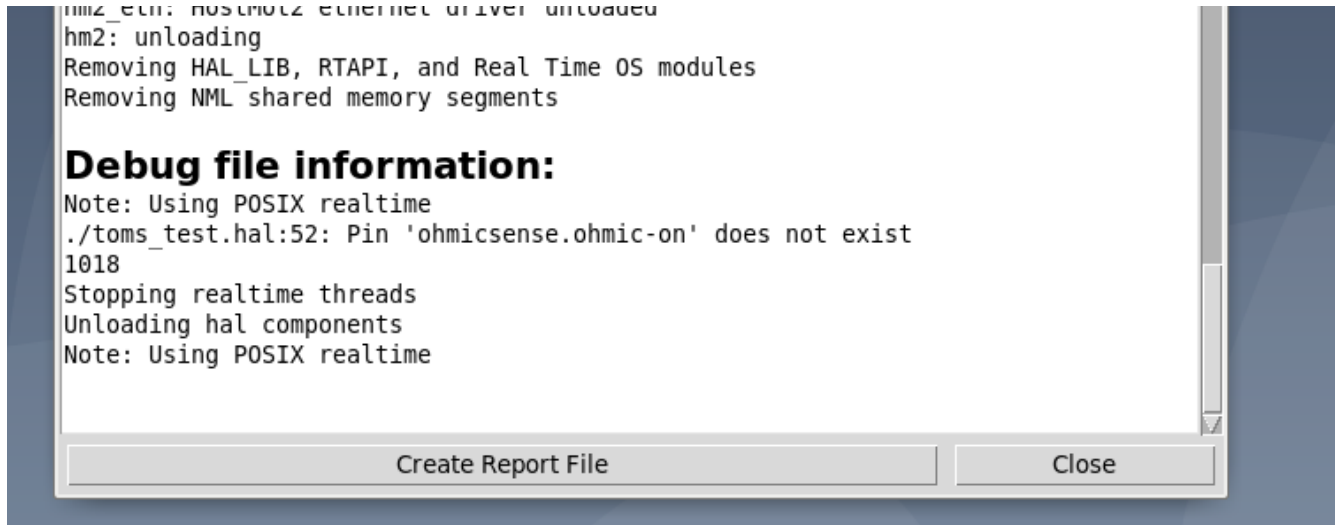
hm2_eth: HostMot2 ethernet driver unloaded
hm2: unloading
Removing HAL_LIB, RTAPI, and Real Time OS modules
Removing NML shared memory segments

Debug file information:
Note: Using POSIX realtime
./toms_test.hal:52: Pin 'ohmicsense.ohmic-on' does not exist
1018
Stopping realtime threads
Unloading hal components
Note: Using POSIX realtime

Create Report File

Close